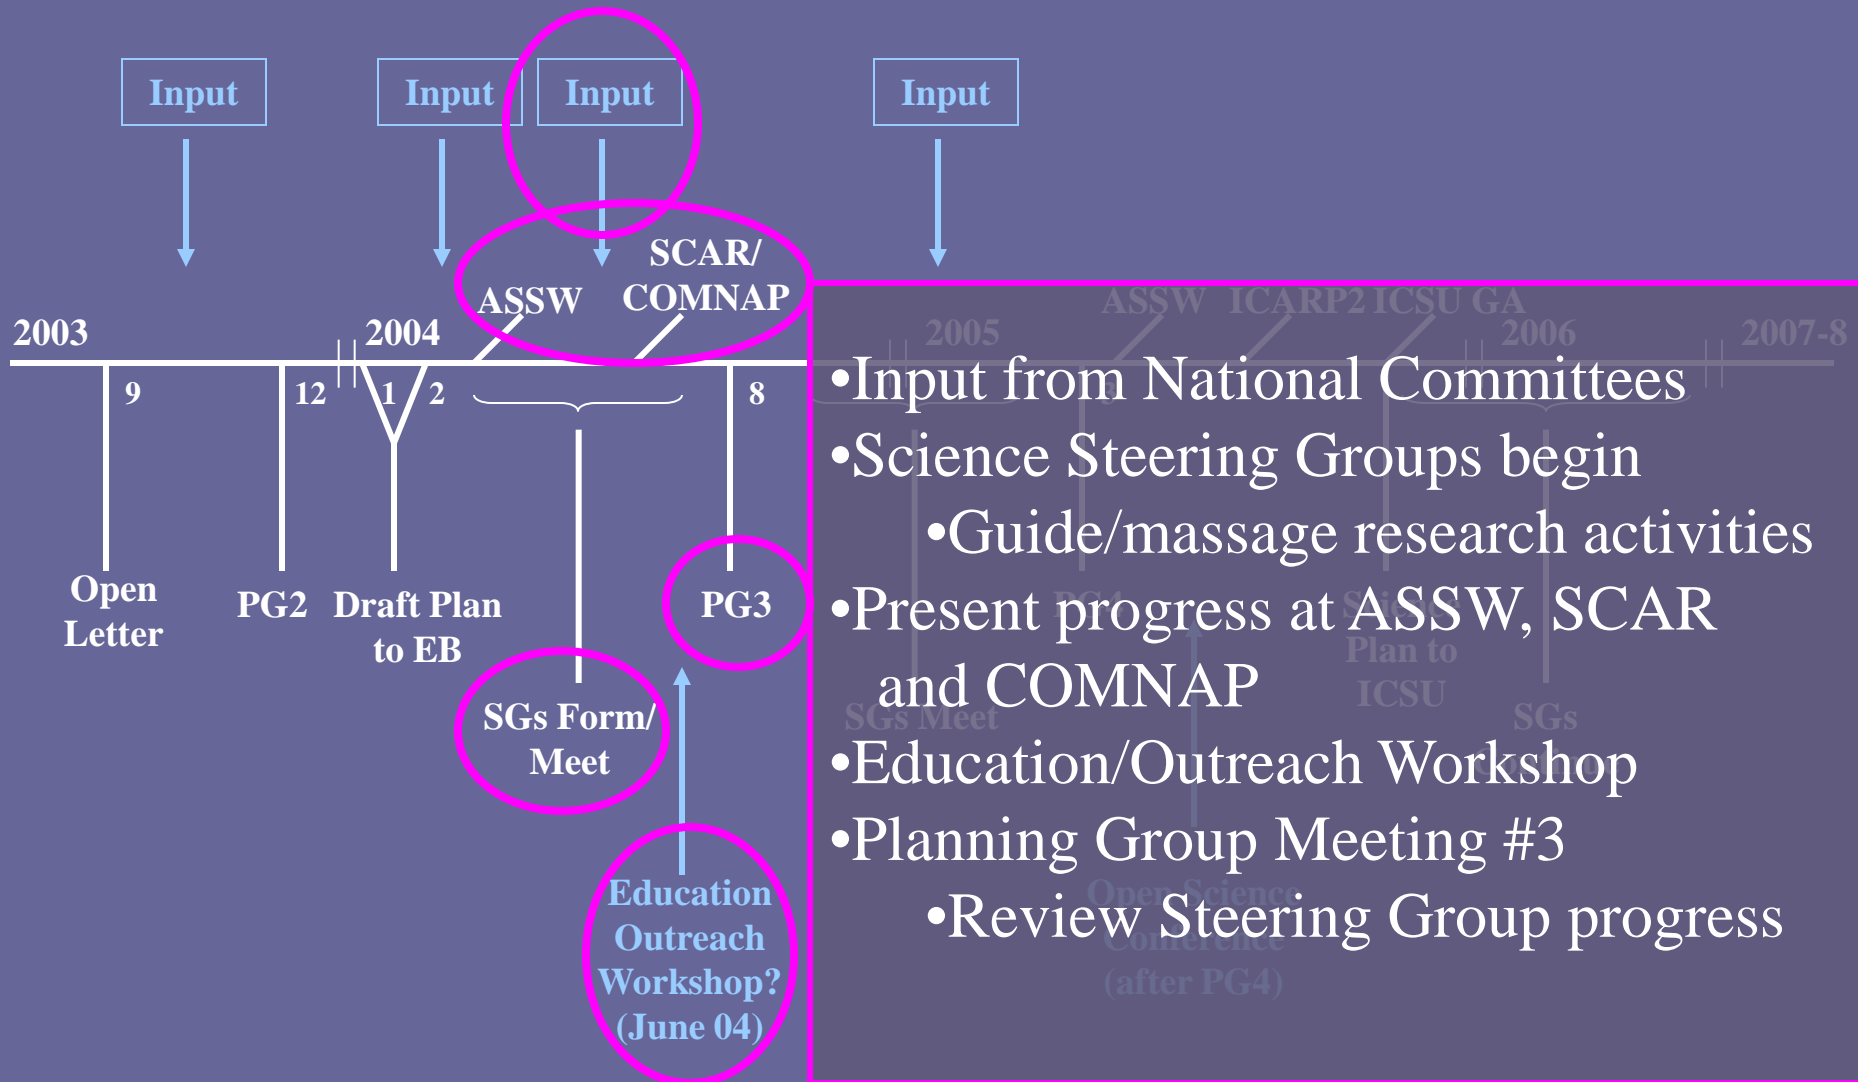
Input Input Input Input

SCAR/ COMNAP

ASSW

2003

2004

9

12

1

2

8

Open Letter

PG2

Draft Plan to EB

PG3

SGs Form/ Meet

Education Outreach Workshop? (June 04)

ASSW ICARP2 ICSU GA

2005

2006

2007-8

•Input from National Committees

•Science Steering Groups begin

•Guide/massage research activities

•Present progress at ASSW, SCAR and COMNAP

•Education/Outreach Workshop

•Planning Group Meeting #3

•Review Steering Group progress